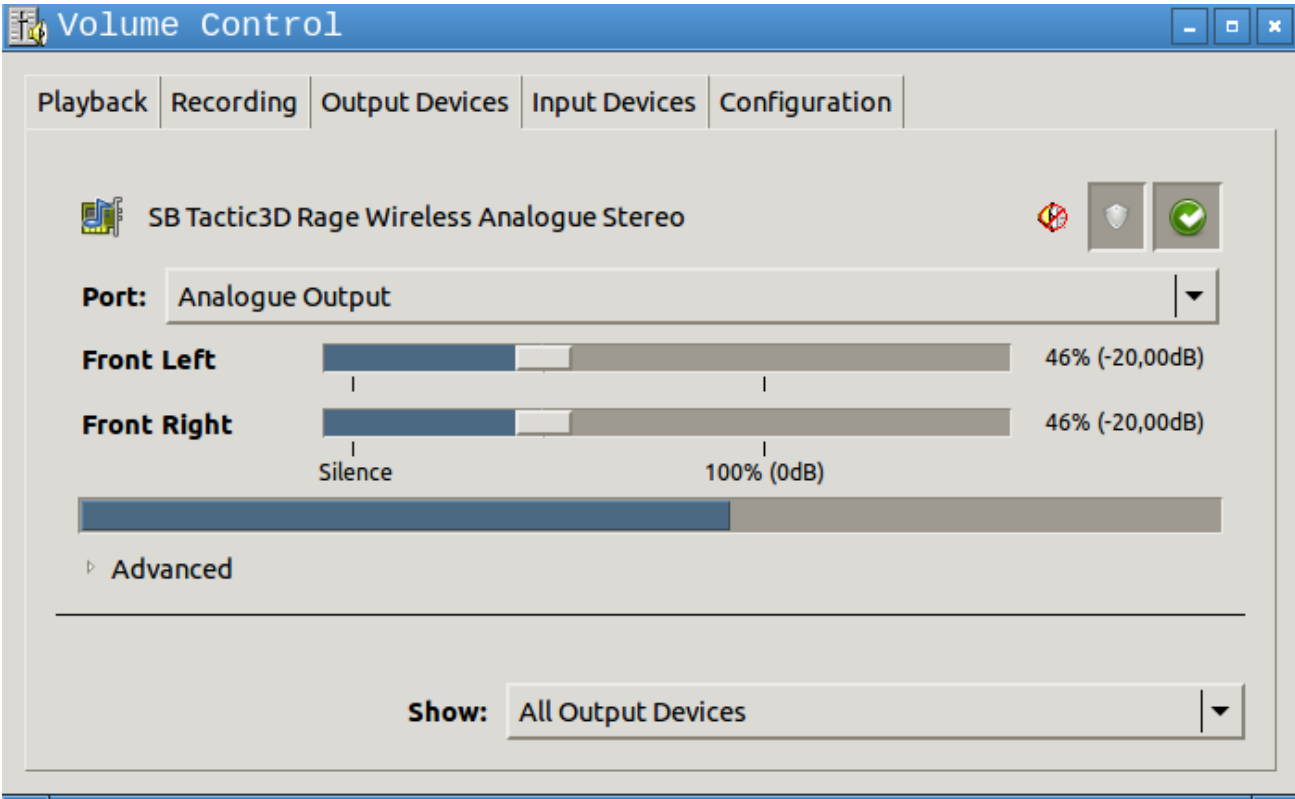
Volume Control

Playback | Recording | Output Devices | Input Devices | Configuration

SB Tactic3D Rage Wireless Analogue Stereo

Port: Analogue Output

Front Left 46% (-20,00dB)

Front Right 46% (-20,00dB)

Silence 100% (0dB)

Advanced

Show: All Output Devices